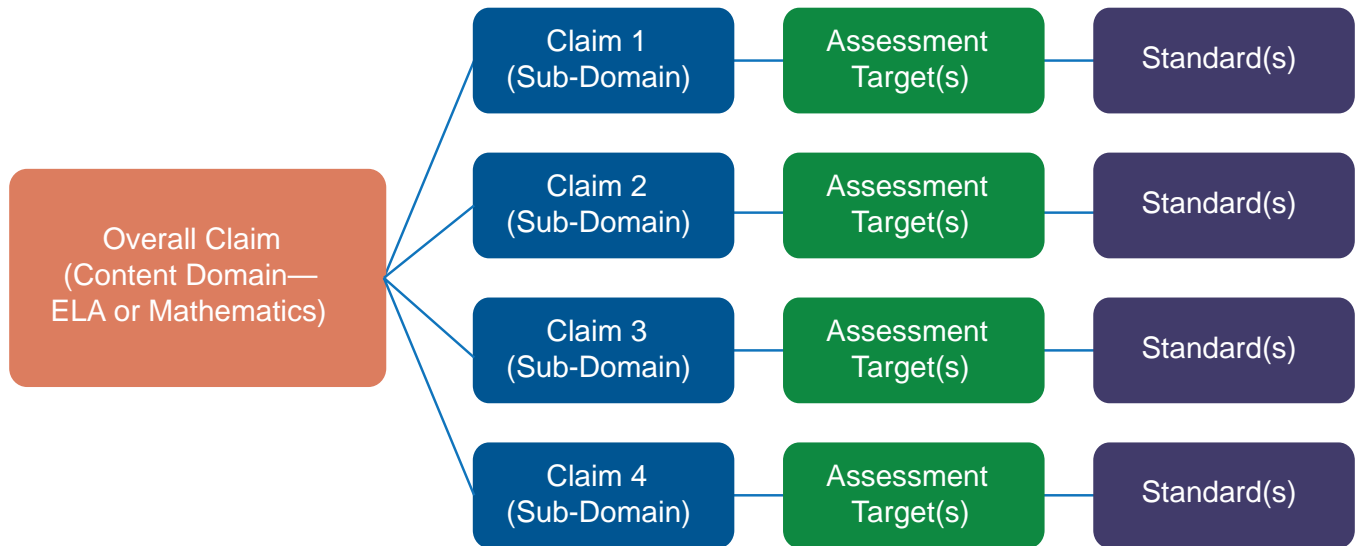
Overall Claim (Content Domain—ELA or Mathematics)

Claim 1 (Sub-Domain)

Assessment Target(s)

Standard(s)

Claim 2 (Sub-Domain)

Assessment Target(s)

Standard(s)

Claim 3 (Sub-Domain)

Assessment Target(s)

Standard(s)

Claim 4 (Sub-Domain)

Assessment Target(s)

Standard(s)